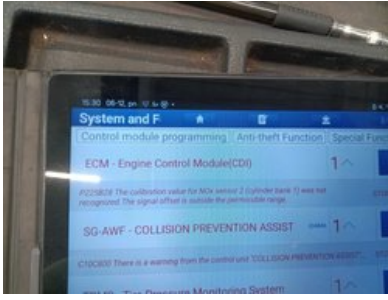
15:30 06-12, pm

System and F

Control module programming | Anti-theft Function | Special Func

ECM - Engine Control Module(CDI)

1

P225B26 The calibration value for NOx sensor 2 (cylinder bank 1) was not recognized. The signal offset is outside the permissible range.

SG-AWF - COLLISION PREVENTION ASSIST

1

C10C800 There is a warning from the control unit "COLLISION PREVENTION ASSIST".

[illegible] - Tire Pressure Monitoring System

1